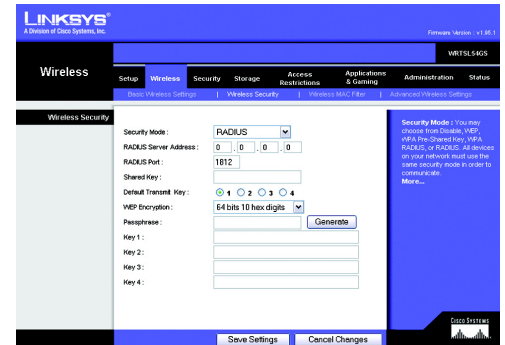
LINKSYS®
A Division of Cisco Systems, Inc.

Firmware Version : v1.05.1

WRTSL54GS

Wireless

Setup | Wireless | Security | Storage | Access Restrictions | Applications & Gaming | Administration | Status

Basic Wireless Settings | Wireless Security | Wireless MAC Filter | Advanced Wireless Settings

Wireless Security

Security Mode : RADIUS

RADIUS Server Address : 0 . 0 . 0 . 0

RADIUS Port : 1812

Shared Key :

Default Transmit Key : 1 2 3 4

WEP Encryption : 64 bits 10 hex digits

Passphrase : Generate

Key 1 :

Key 2 :

Key 3 :

Key 4 :

Security Mode : You may choose from Disable, WEP, WPA Pre-Shared Key, WPA RADIUS, or RADIUS. All devices on your network must use the same security mode in order to communicate.
More...

Cisco Systems

Save Settings | Cancel Changes